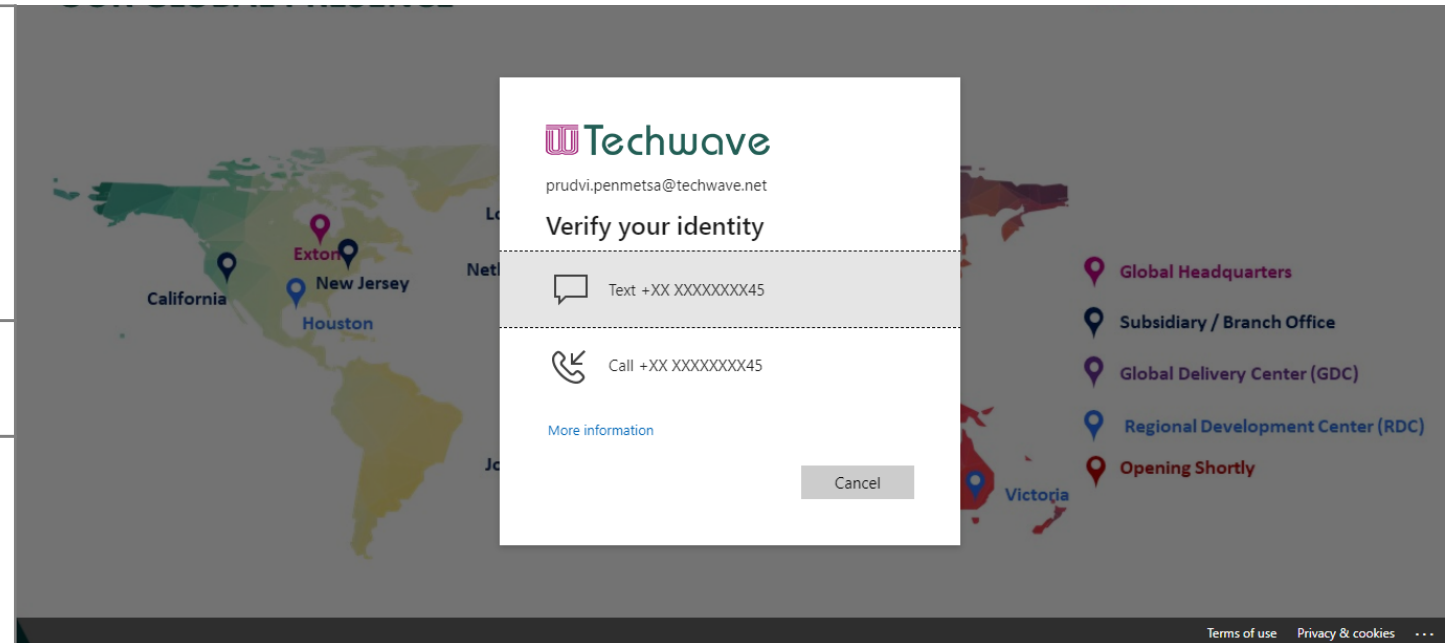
Techwave

prudvi.penmetsa@techwave.net

Verify your identity

Text +XX XXXXXXXX45

Call +XX XXXXXXXX45

More information

Cancel

Exton
California
New Jersey
Houston
Lo
Neth
Jo
Victoria

Global Headquarters
Subsidiary / Branch Office
Global Delivery Center (GDC)
Regional Development Center (RDC)
Opening Shortly

Terms of use Privacy & cookies ...